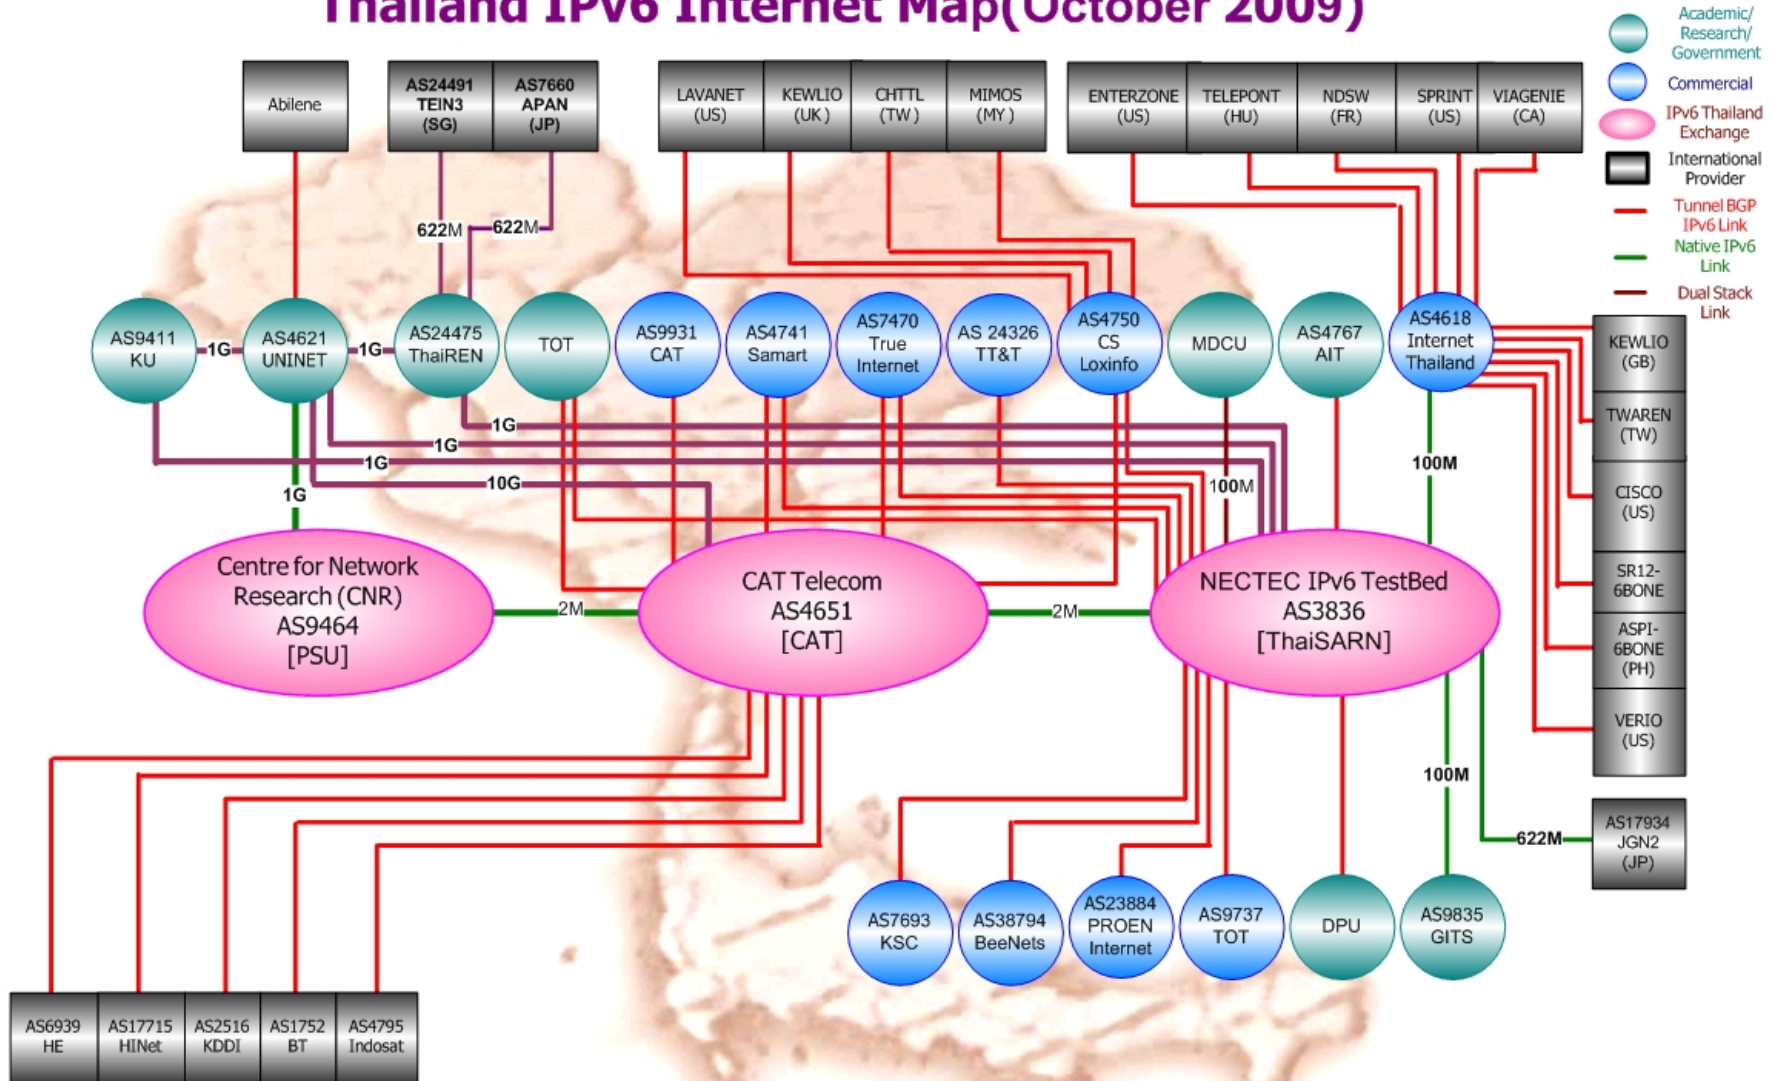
Thailand IPv6 Internet Map(October 2009)

Academic/ Research/ Government
Commercial
IPv6 Thailand Exchange
International Provider
Tunnel BGP IPv6 Link
Native IPv6 Link
Dual Stack Link

Abilene
AS24491 TEIN3 (SG)
AS7660 APAN (JP)
LAVANET (US)
KEWLIO (UK)
CHTTL (TW)
MIMOS (MY)
ENTERZONE (US)
TELEPONT (HU)
NDSW (FR)
SPRINT (US)
VIAGENIE (CA)

622M
622M

AS9411 KU
1G
AS4621 UNINET
1G
AS24475 ThaiREN
TOT
AS9931 CAT
AS4741 Samart
AS7470 True Internet
AS 24326 TT&T
AS4750 CS Loxinfo
MDCU
AS4767 AIT
AS4618 Internet Thailand

KEWLIO (GB)
TWAREN (TW)
CISCO (US)
SR12-6BONE
ASPI-6BONE (PH)
VERIO (US)

1G
1G
1G
1G
10G
100M
100M

Centre for Network Research (CNR) AS9464 [PSU]
2M
CAT Telecom AS4651 [CAT]
2M
NECTEC IPv6 TestBed AS3836 [ThaiSARN]

100M
622M
AS17934 JGN2 (JP)

AS7693 KSC
AS38794 BeeNets
AS23884 PROEN Internet
AS9737 TOT
DPU
AS9835 GITS

AS6939 HE
AS17715 HINet
AS2516 KDDI
AS1752 BT
AS4795 Indosat